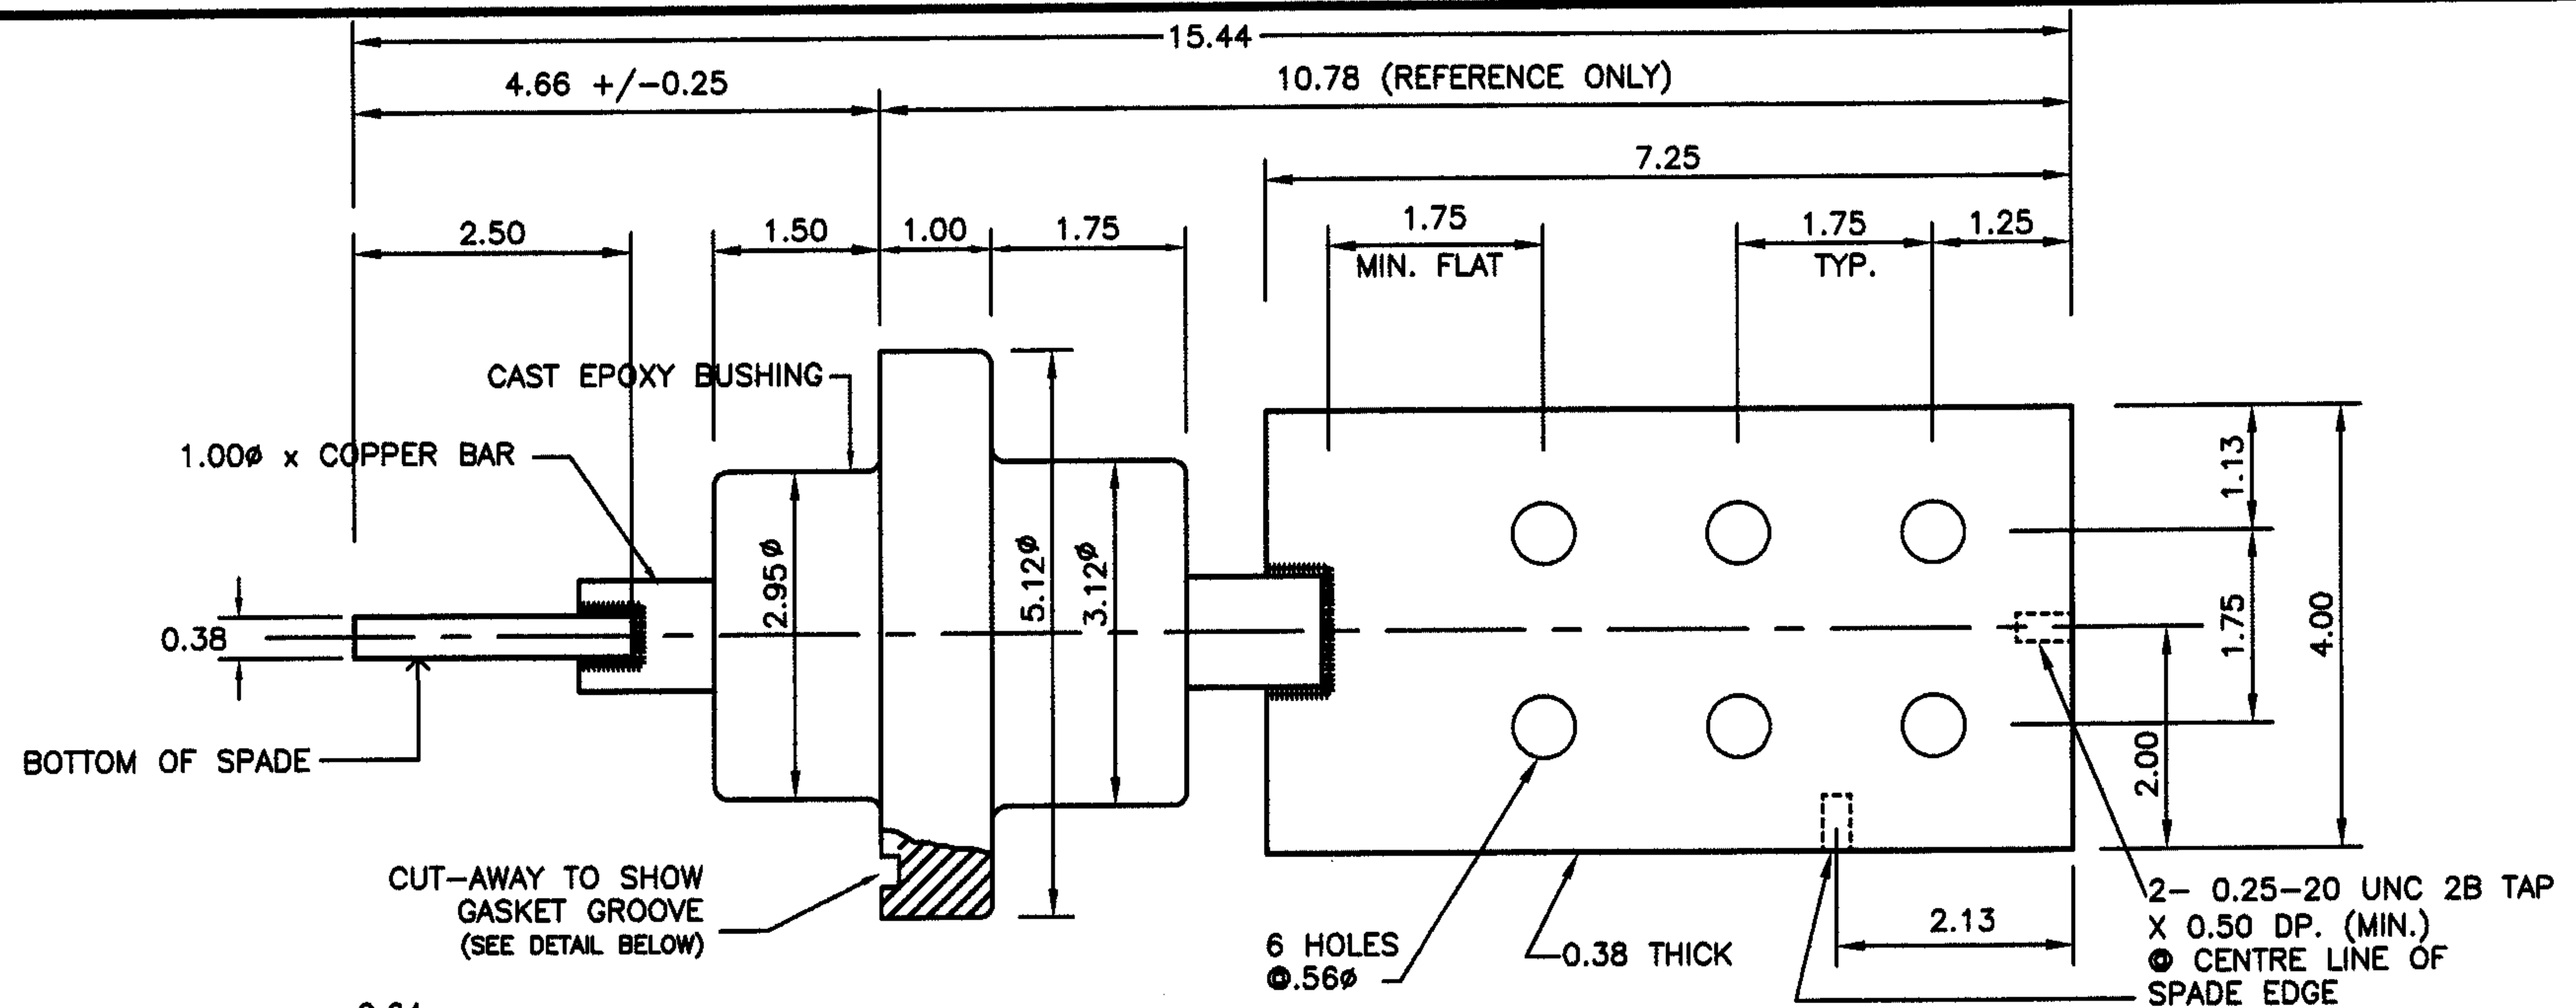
15.44

4.66 +/-0.25

10.78 (REFERENCE ONLY)

7.25

2.50

1.50

1.00

1.75

1.75
MIN. FLAT

1.75
TYP.

1.25

CAST EPOXY BUSHING

1.00ø x COPPER BAR

2.95ø

5.12ø

3.12ø

1.13

1.75

4.00

2.00

0.38

BOTTOM OF SPADE

CUT-AWAY TO SHOW GASKET GROOVE (SEE DETAIL BELOW)

6 HOLES @.56ø

0.38 THICK

2.13

2- 0.25-20 UNC 2B TAP X 0.50 DP. (MIN.) @ CENTRE LINE OF SPADE EDGE

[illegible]